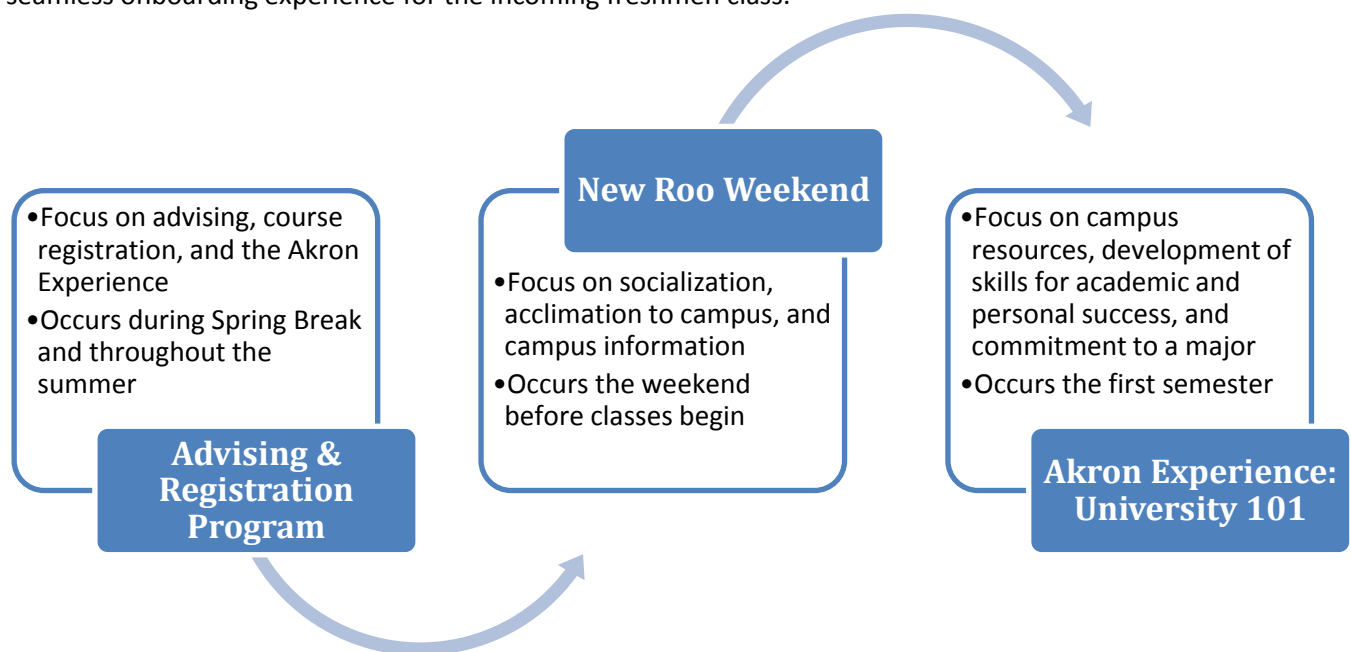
seamless onboarding experience for the incoming freshmen class.

•Focus on advising, course registration, and the Akron Experience
•Occurs during Spring Break and throughout the summer

Advising & Registration Program

New Roo Weekend

•Focus on socialization, acclimation to campus, and campus information
•Occurs the weekend before classes begin

•Focus on campus resources, development of skills for academic and personal success, and commitment to a major
•Occurs the first semester

Akron Experience: University 101